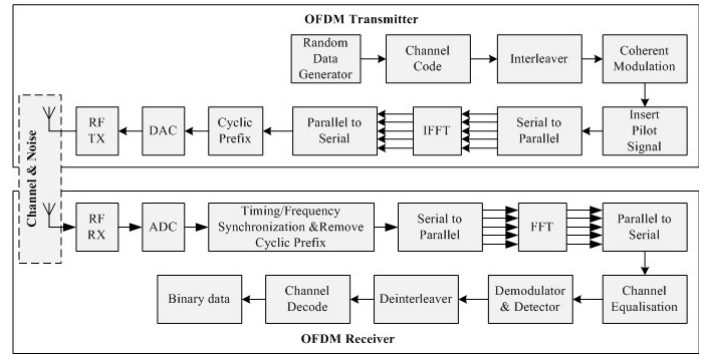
OFDM Transmitter

Random Data Generator

Channel Code

Interleaver

Coherent Modulation

Insert Pilot Signal

Serial to Parallel

IFFT

Parallel to Serial

Cyclic Prefix

DAC

RF TX

Channel & Noise

RF RX

ADC

Timing/Frequency Synchronization &Remove Cyclic Prefix

Serial to Parallel

FFT

Parallel to Serial

Channel Equalisation

Demodulator & Detector

Deinterleaver

Channel Decode

Binary data

OFDM Receiver